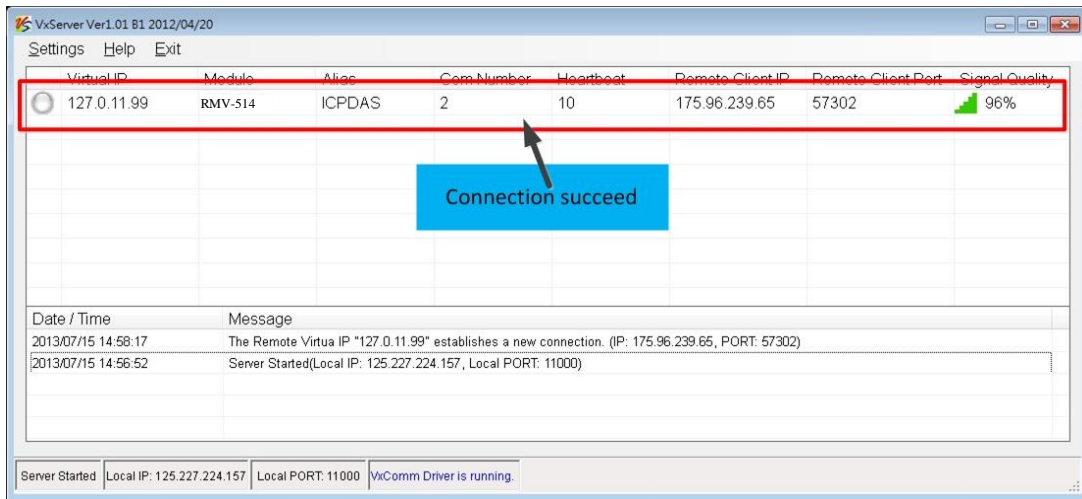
VxServer Ver1.01 B1 2012/04/20

Settings Help Exit

| Virtual IP | Module | Alias | Com Number | Heartbeat | Remote Client IP | Remote Client Port | Signal Quality |
|---|---|---|---|---|---|---|---|
| 127.0.11.99 | RMV-514 | ICPDAS | 2 | 10 | 175.96.239.65 | 57302 | 96% |

Connection succeed

| Date / Time | Message |
|---|---|
| 2013/07/15 14:58:17 | The Remote Virtua IP "127.0.11.99" establishes a new connection. (IP: 175.96.239.65, PORT: 57302) |
| 2013/07/15 14:56:52 | Server Started(Local IP: 125.227.224.157, Local PORT: 11000) |

Server Started | Local IP: 125.227.224.157 | Local PORT: 11000 | VxComm Driver is running.